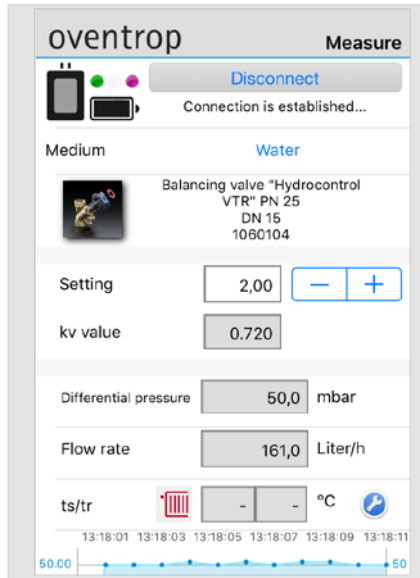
oventrop Measure

Disconnect
Connection is established...

Medium Water

Balancing valve "Hydrocontrol VTR" PN 25
DN 15
1060104

Setting 2,00 — +

kv value 0.720

Differential pressure 50,0 mbar

Flow rate 161,0 Liter/h

ts/tr - - °C

13:18:01 13:18:03 13:18:05 13:18:07 13:18:09 13:18:11
50.00 50